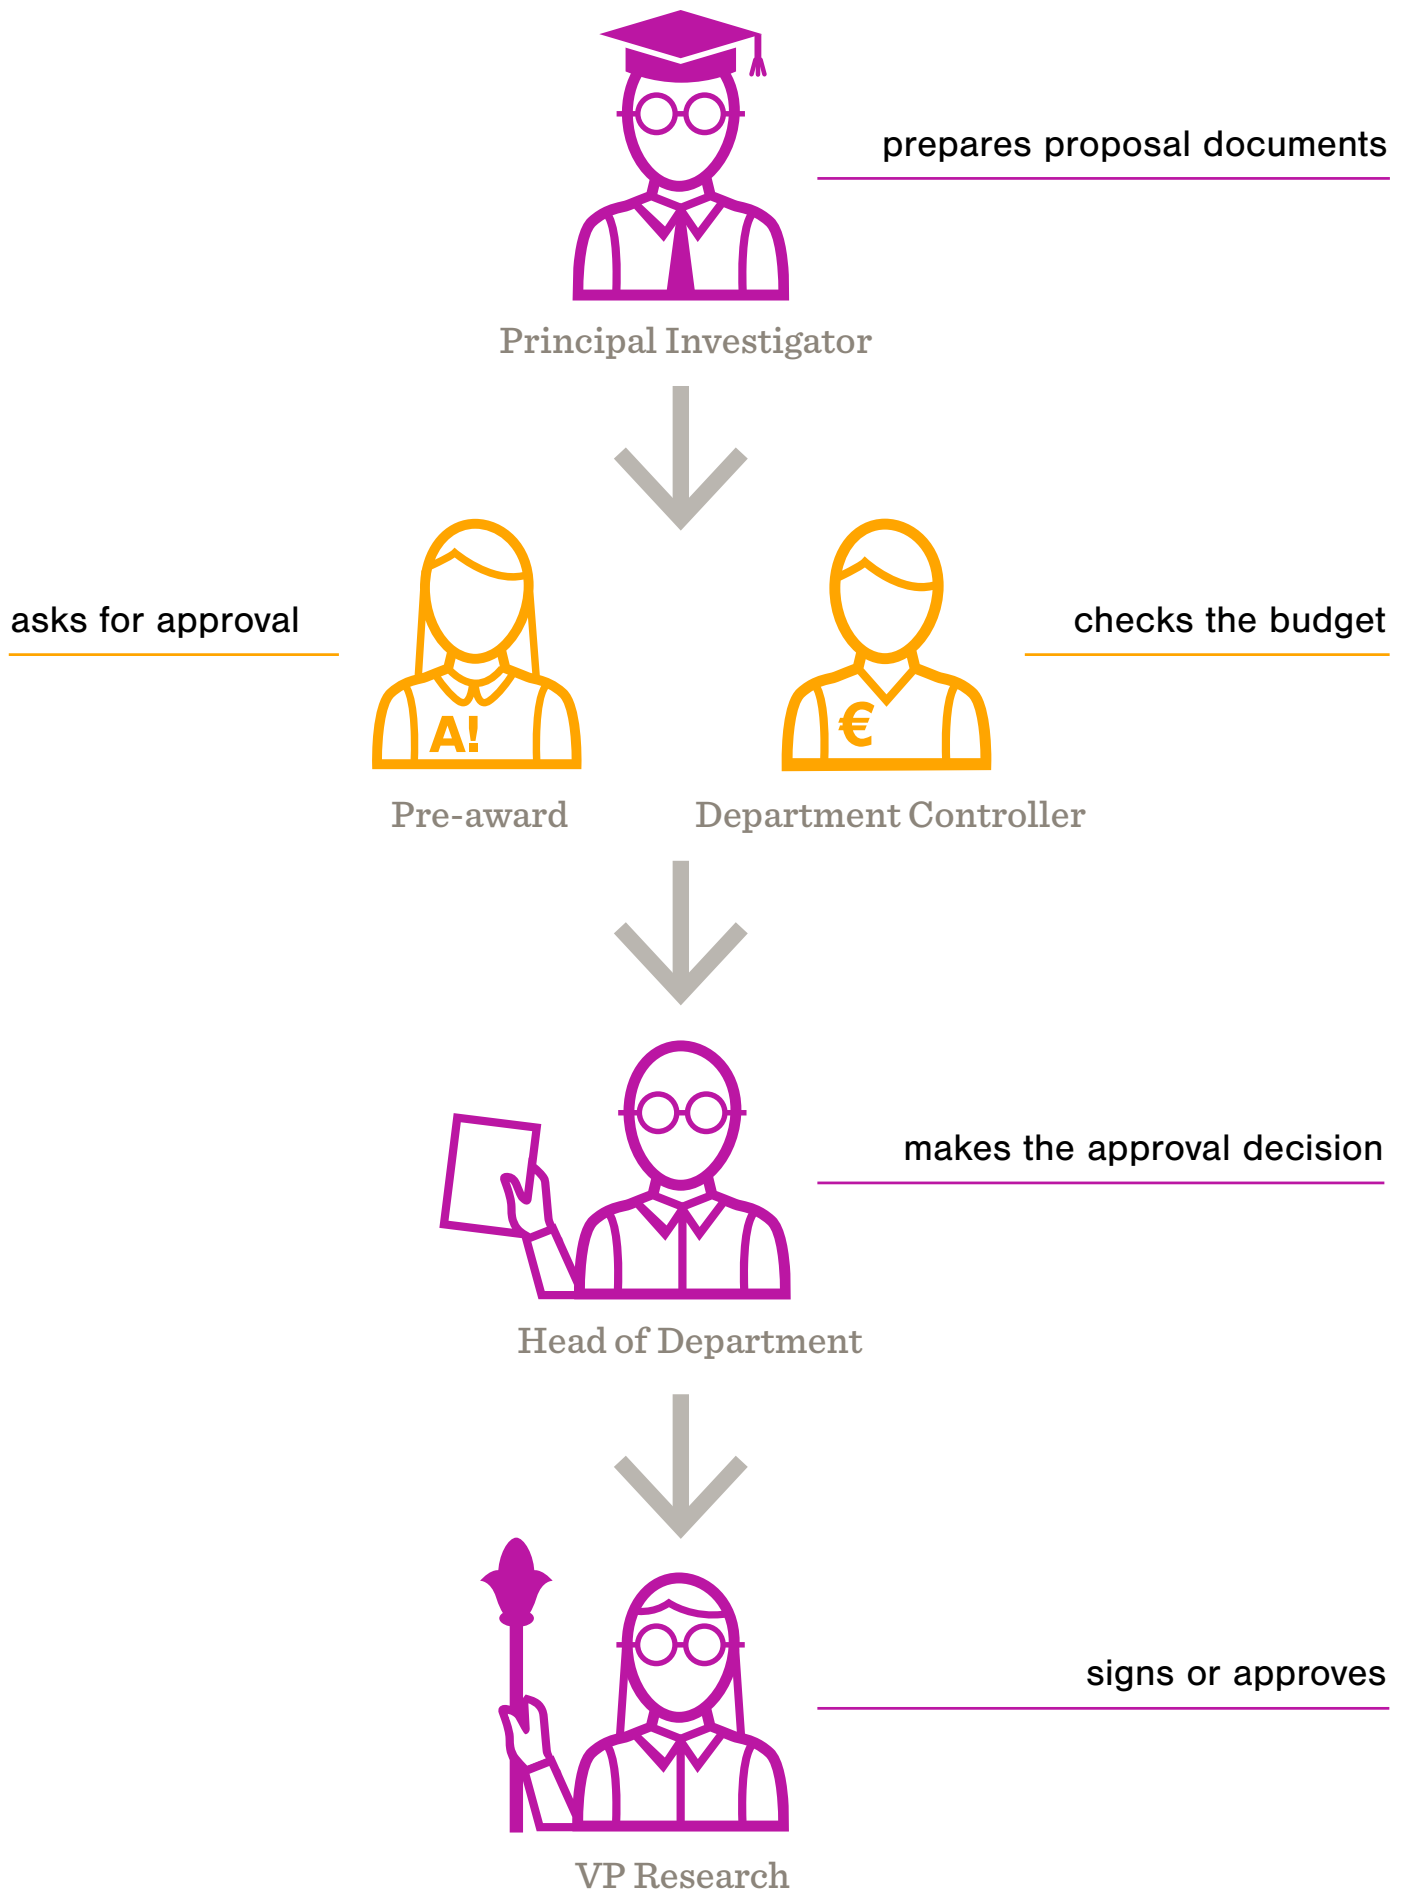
prepares proposal documents

Principal Investigator

asks for approval

A!

€

checks the budget

Pre-award

Department Controller

makes the approval decision

Head of Department

signs or approves

VP Research